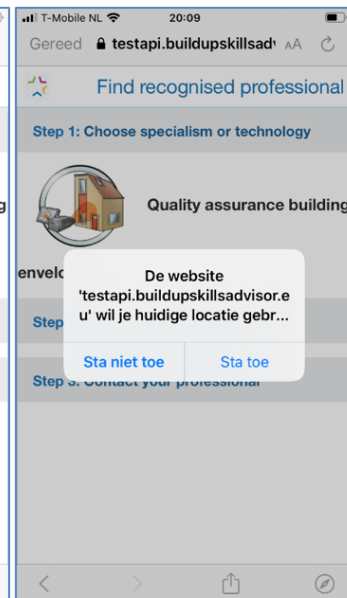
T-Mobile NL 20:09

Gereed testapi.buildupskillsadv AA

Find recognised professional

Step 1: Choose specialism or technology

g

Quality assurance building

envelo

Step

De website 'testapi.buildupskillsadvisor.eu' wil je huidige locatie gebr...

Sta niet toe

Sta toe

Step 3: Contact your professional